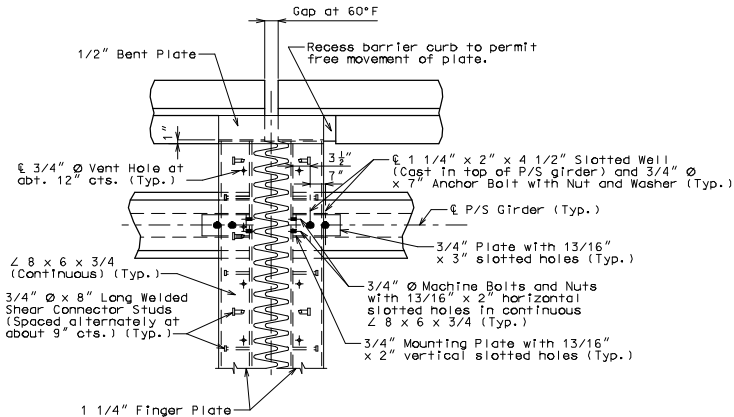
Gap at 60°F

1/2" Bent Plate

Recess barrier curb to permit free movement of plate.

2"

1

℄ 3/4" Ø Vent Hole at abt. 12" cts. (Typ.)

$3\frac{1}{2}$"

7"

℄ 1 1/4" x 2" x 4 1/2" Slotted Well (Cast in top of P/S girder) and 3/4" Ø x 7" Anchor Bolt with Nut and Washer (Typ.)

℄ P/S Girder (Typ.)

3/4" Plate with 13/16" x 3" slotted holes (Typ.)

∠ 8 x 6 x 3/4 (Continuous) (Typ.)

3/4" Ø Machine Bolts and Nuts with 13/16" x 2" horizontal slotted holes in continuous ∠ 8 x 6 x 3/4 (Typ.)

3/4" Ø x 8" Long Welded Shear Connector Studs (Spaced alternately at about 9" cts.) (Typ.)

3/4" Mounting Plate with 13/16" x 2" vertical slotted holes (Typ.)

1 1/4" Finger Plate